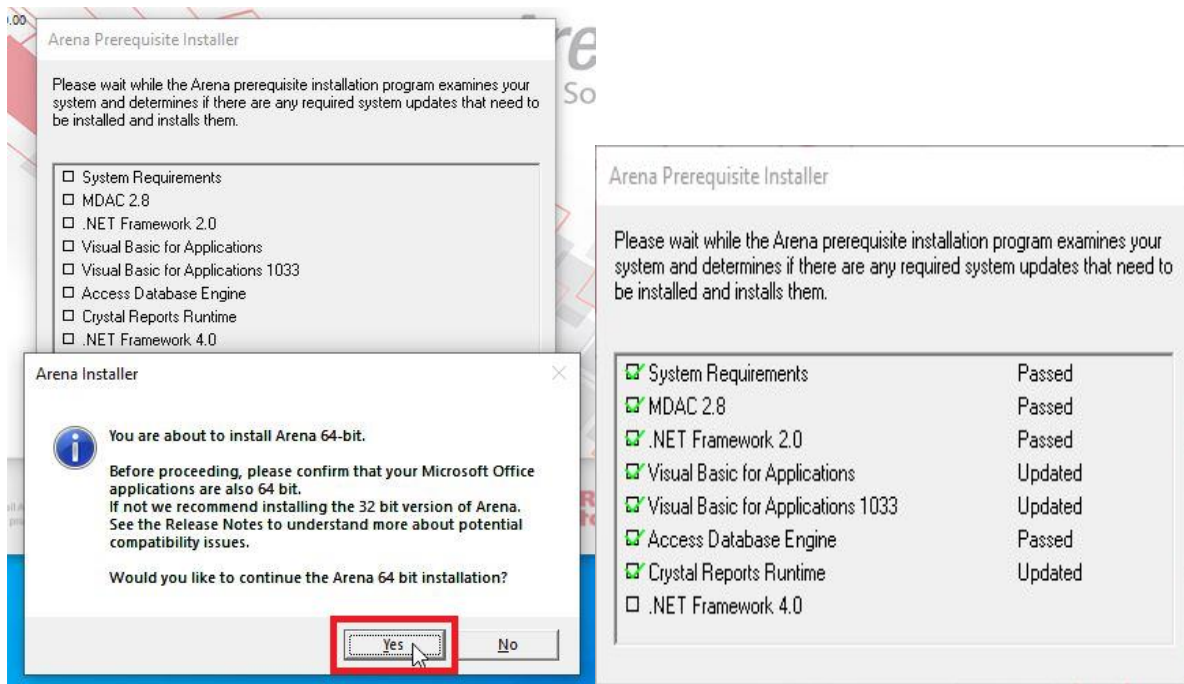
Arena Prerequisite Installer

Please wait while the Arena prerequisite installation program examines your system and determines if there are any required system updates that need to be installed and installs them.

System Requirements
MDAC 2.8
.NET Framework 2.0
Visual Basic for Applications
Visual Basic for Applications 1033
Access Database Engine
Crystal Reports Runtime
.NET Framework 4.0

Arena Installer

You are about to install Arena 64-bit.

Before proceeding, please confirm that your Microsoft Office applications are also 64 bit.
If not we recommend installing the 32 bit version of Arena.
See the Release Notes to understand more about potential compatibility issues.

Would you like to continue the Arena 64 bit installation?

Yes
No

Arena Prerequisite Installer

Please wait while the Arena prerequisite installation program examines your system and determines if there are any required system updates that need to be installed and installs them.

| | |
|---|---|
| System Requirements | Passed |
| MDAC 2.8 | Passed |
| .NET Framework 2.0 | Passed |
| Visual Basic for Applications | Updated |
| Visual Basic for Applications 1033 | Updated |
| Access Database Engine | Passed |
| Crystal Reports Runtime | Updated |
| .NET Framework 4.0 | |